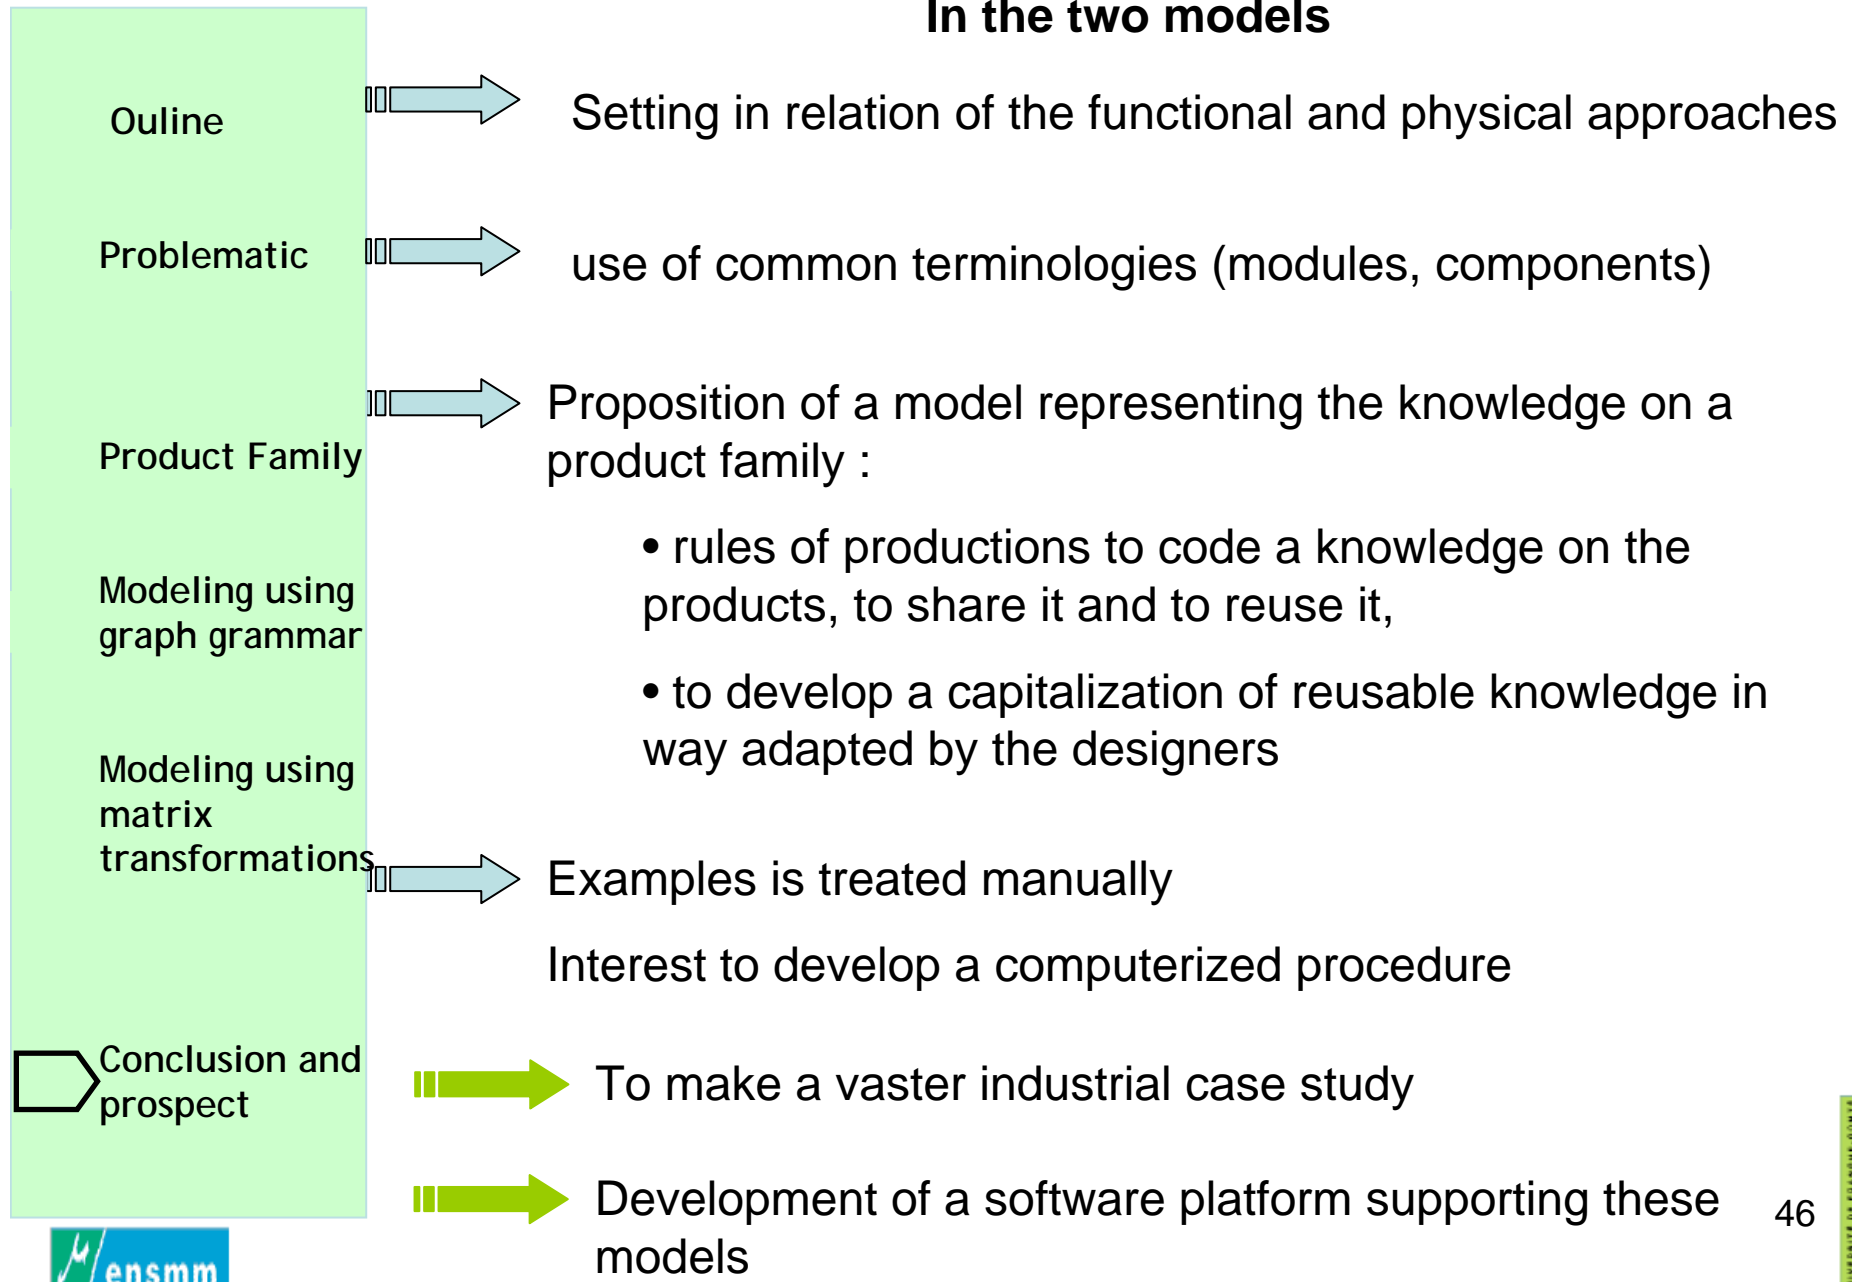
Ouline

Problematic

Product Family

Modeling using graph grammar

Modeling using matrix transformations

Conclusion and prospect

In the two models

Setting in relation of the functional and physical approaches

use of common terminologies (modules, components)

Proposition of a model representing the knowledge on a product family :

• rules of productions to code a knowledge on the products, to share it and to reuse it,

• to develop a capitalization of reusable knowledge in way adapted by the designers

Examples is treated manually

Interest to develop a computerized procedure

To make a vaster industrial case study

Development of a software platform supporting these models

46

ensmm